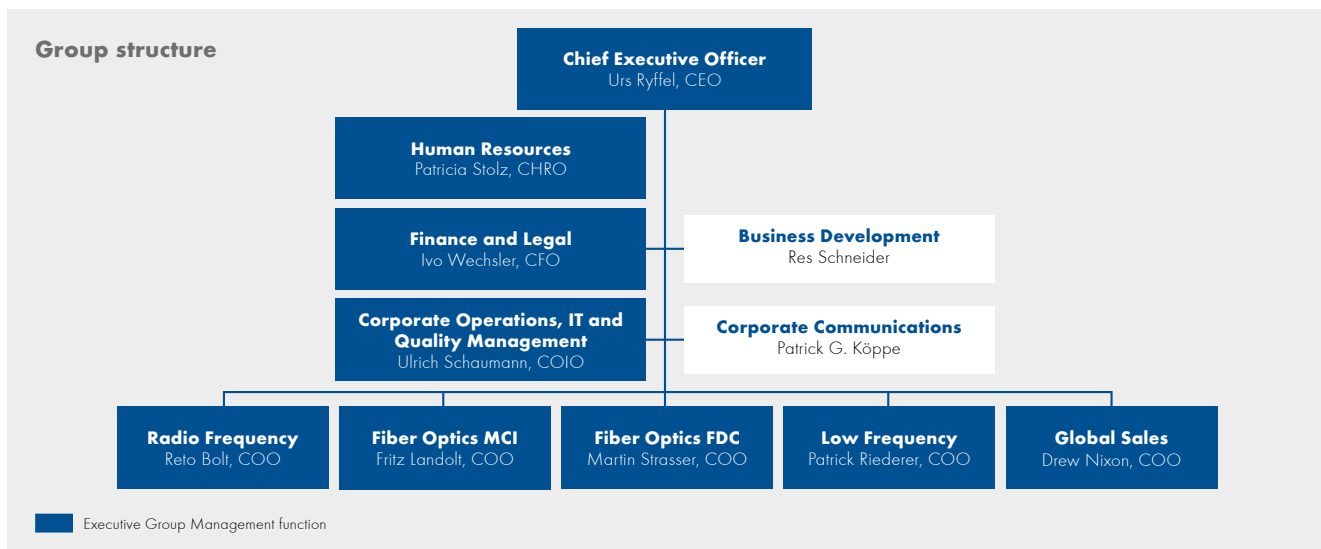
Group structure

Chief Executive Officer
Urs Ryffel, CEO

Human Resources
Patricia Stolz, CHRO

Finance and Legal
Ivo Wechsler, CFO

Business Development
Res Schneider

Corporate Operations, IT and Quality Management
Ulrich Schaumann, COIO

Corporate Communications
Patrick G. Köppe

Radio Frequency
Reto Bolt, COO

Fiber Optics MCI
Fritz Landolt, COO

Fiber Optics FDC
Martin Strasser, COO

Low Frequency
Patrick Riederer, COO

Global Sales
Drew Nixon, COO

Executive Group Management function